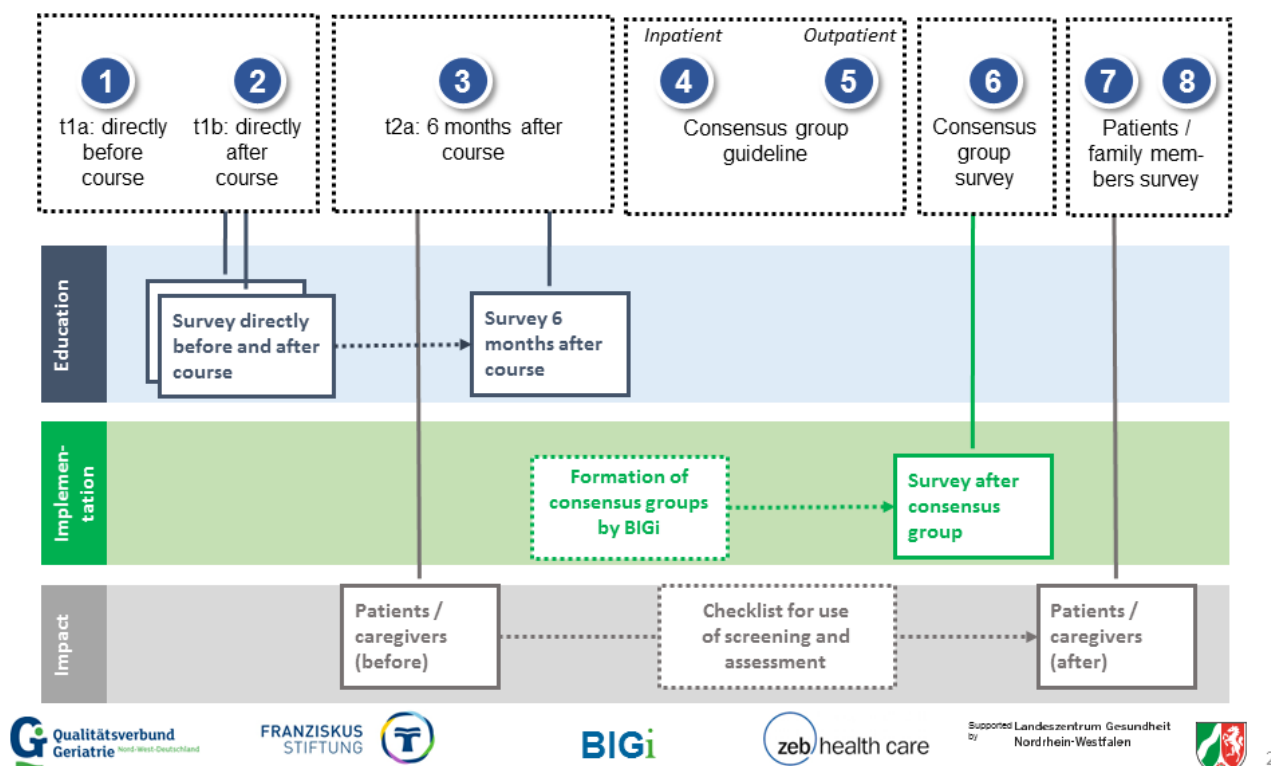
1
t1a: directly before course

2
t1b: directly after course

3
t2a: 6 months after course

Inpatient
Outpatient

4
5
Consensus group guideline

6
Consensus group survey

7
8
Patients / family members survey

Education

Survey directly before and after course

Survey 6 months after course

Implementation

Formation of consensus groups by BIGi

Survey after consensus group

Impact

Patients / caregivers (before)

Checklist for use of screening and assessment

Patients / caregivers (after)

Qualitätsverbund Geriatrie Nord-West-Deutschland

FRANZISKUS STIFTUNG

BIGi

zeb/health care

Supported by Landeszentrum Gesundheit Nordrhein-Westfalen

2